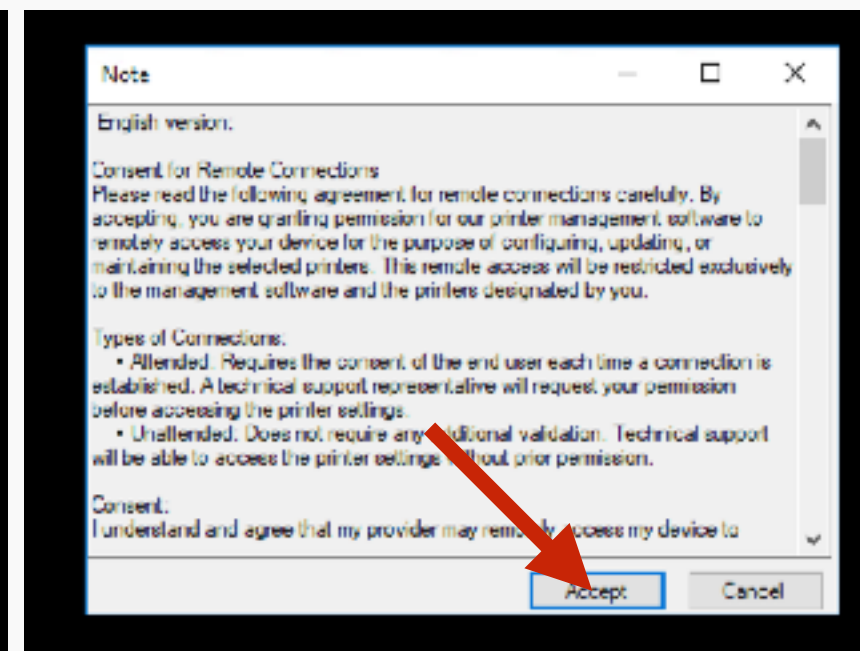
Note

English version.

Consent for Remote Connections
Please read the following agreement for remote connections carefully. By accepting, you are granting permission for our printer management software to remotely access your device for the purpose of configuring, updating, or maintaining the selected printers. This remote access will be restricted exclusively to the management software and the printers designated by you.

Types of Connections:
• Attended. Requires the consent of the end user each time a connection is established. A technical support representative will request your permission before accessing the printer settings.
• Unattended. Does not require any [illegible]dditional validation. Technical support will be able to access the printer settings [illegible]ithout prior permission.

Consent:
I understand and agree that my provider may rem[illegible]ly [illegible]ccess my device to

Accept Cancel